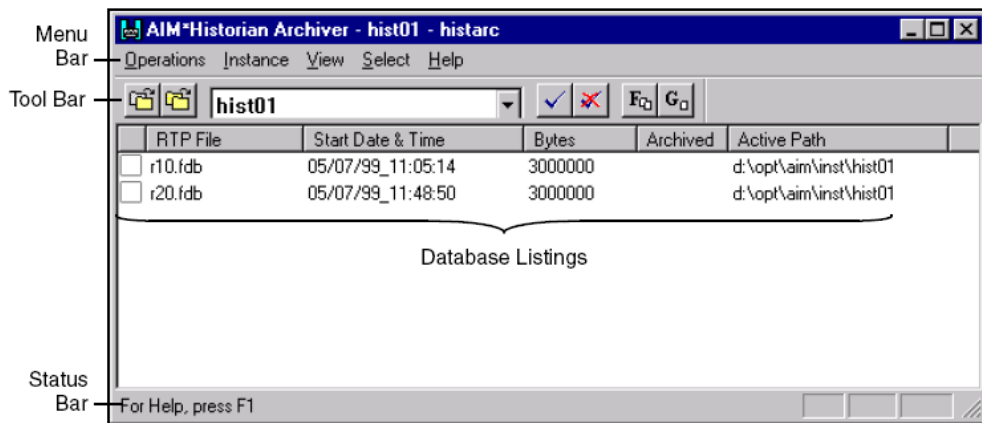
Menu Bar

Tool Bar

AIM*Historian Archiver - hist01 - histarc

Operations Instance View Select Help

hist01

| | RTP File | Start Date & Time | Bytes | Archived | Active Path |
|---|---|---|---|---|---|
| | r10.fdb | 05/07/99_11:05:14 | 3000000 | | d:\opt\aim\inst\hist01 |
| | r20.fdb | 05/07/99_11:48:50 | 3000000 | | d:\opt\aim\inst\hist01 |

Database Listings

Status Bar

For Help, press F1